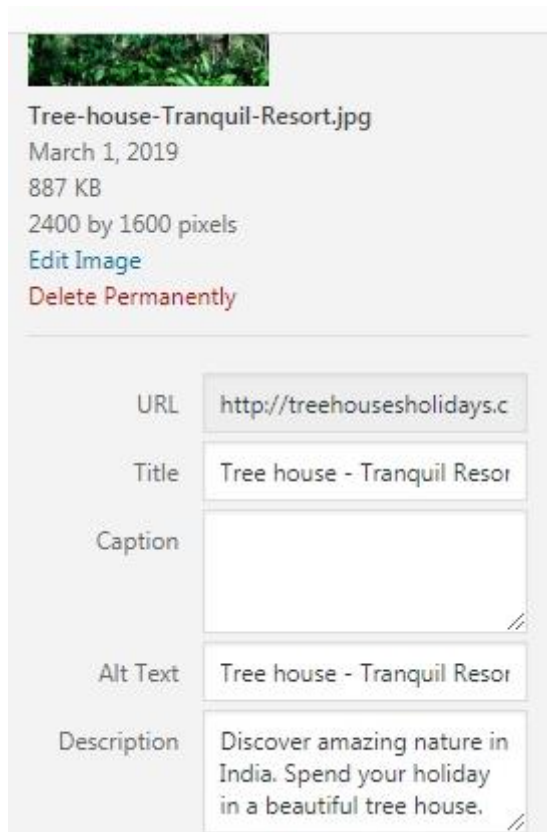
Tree-house-Tranquil-Resort.jpg
March 1, 2019
887 KB
2400 by 1600 pixels
Edit Image
Delete Permanently

| | |
|---|---|
| URL | http://treehousesholidays.c |
| Title | Tree house - Tranquil Resor |
| Caption | |
| Alt Text | Tree house - Tranquil Resor |
| Description | Discover amazing nature in India. Spend your holiday in a beautiful tree house. |